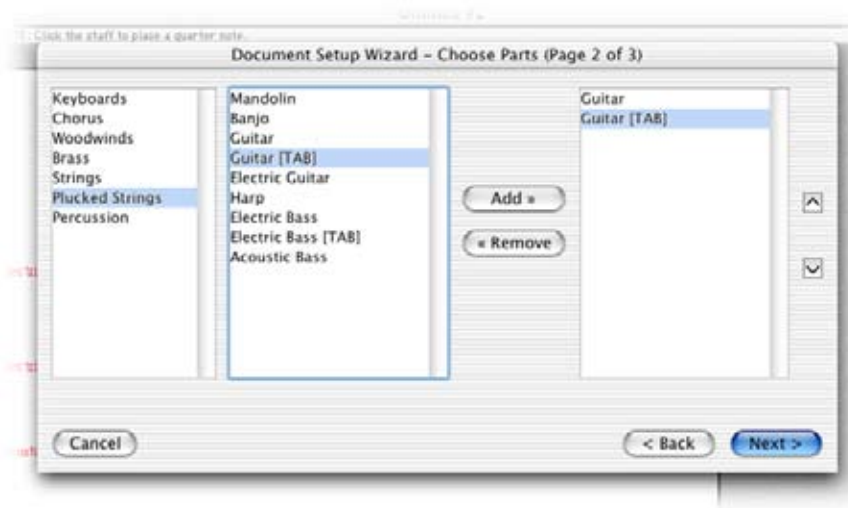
Click the staff to place a quarter note.

Document Setup Wizard – Choose Parts (Page 2 of 3)

Keyboards
Chorus
Woodwinds
Brass
Strings
Plucked Strings
Percussion

Mandolin
Banjo
Guitar
Guitar [TAB]
Electric Guitar
Harp
Electric Bass
Electric Bass [TAB]
Acoustic Bass

Add »
« Remove

Guitar
Guitar [TAB]

Cancel

< Back

Next >